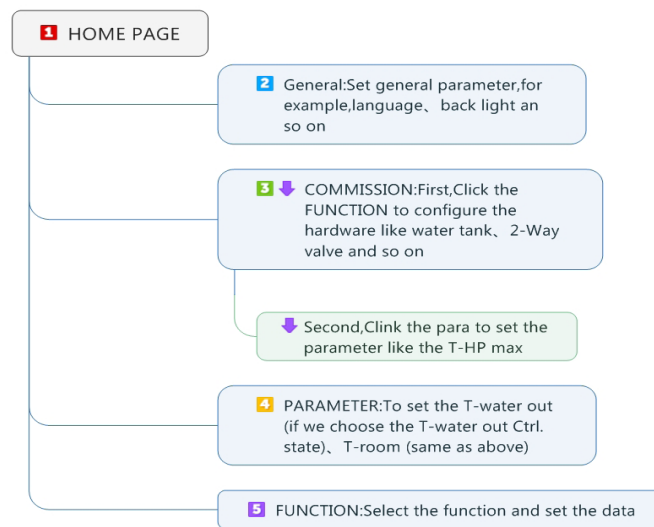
1 HOME PAGE

2 General:Set general parameter,for example,language、back light an so on

3 COMMISSION:First,Click the FUNCTION to configure the hardware like water tank、2-Way valve and so on

Second,Clink the para to set the parameter like the T-HP max

4 PARAMETER:To set the T-water out (if we choose the T-water out Ctrl. state)、T-room (same as above)

5 FUNCTION:Select the function and set the data